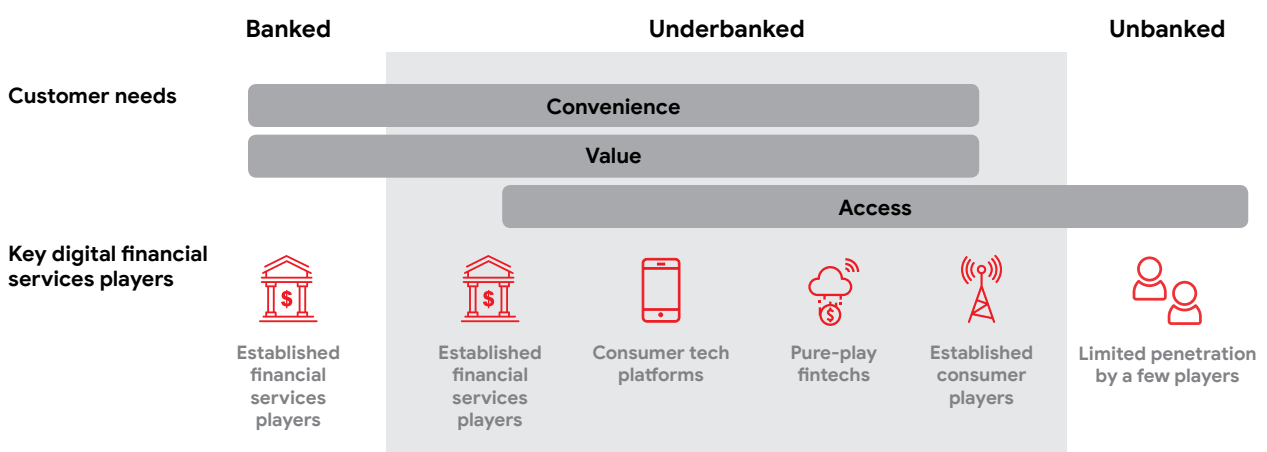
Banked

Underbanked

Unbanked

Customer needs

Convenience

Value

Access

Key digital financial services players

Established financial services players

Established financial services players

Consumer tech platforms

Pure-play fintechs

Established consumer players

Limited penetration by a few players